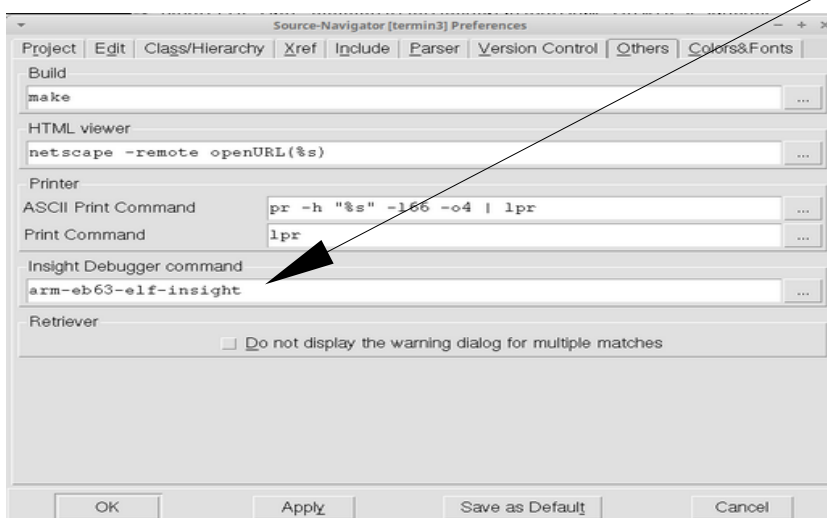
Source-Navigator [termin3] Preferences

Project | Edit | Class/Hierarchy | Xref | Include | Parser | Version Control | Others | Colors&Fonts

Build
make ...

HTML viewer
netscape -remote openURL(%s) ...

Printer
ASCII Print Command pr -h "%s" -l66 -o4 | lpr ...
Print Command lpr ...

Insight Debugger command
arm-eb63-elf-insight ...

Retriever
Do not display the warning dialog for multiple matches

OK Apply Save as Default Cancel